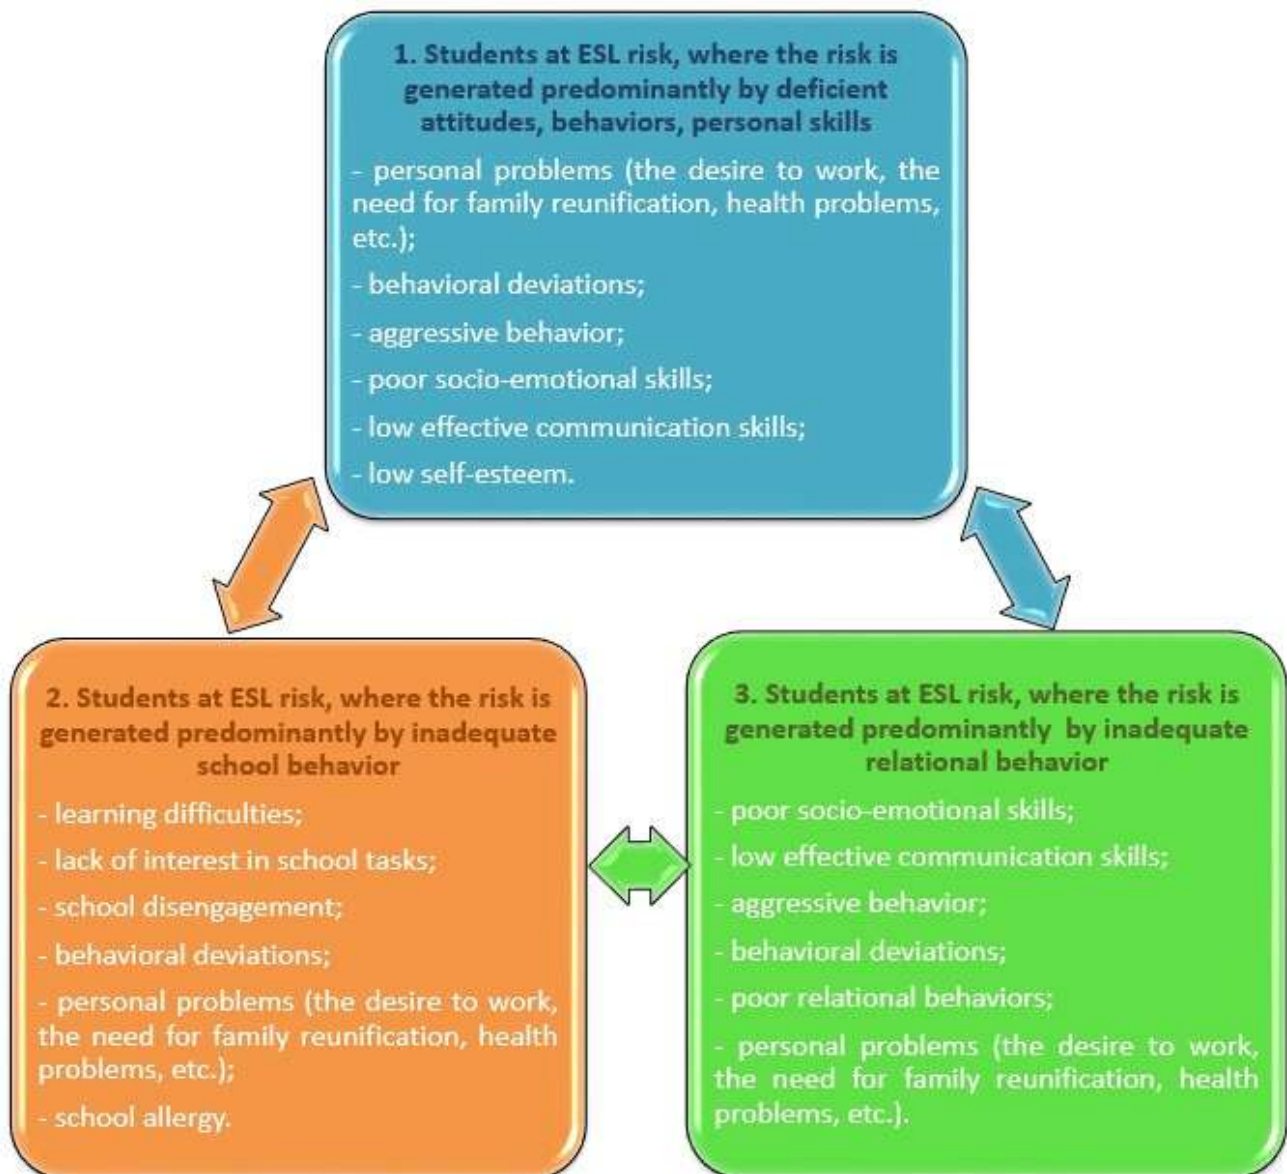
1. Students at ESL risk, where the risk is generated predominantly by deficient attitudes, behaviors, personal skills

- personal problems (the desire to work, the need for family reunification, health problems, etc.);

- behavioral deviations;

- aggressive behavior;

- poor socio-emotional skills;

- low effective communication skills;

- low self-esteem.

2. Students at ESL risk, where the risk is generated predominantly by inadequate school behavior

- learning difficulties;

- lack of interest in school tasks;

- school disengagement;

- behavioral deviations;

- personal problems (the desire to work, the need for family reunification, health problems, etc.);

- school allergy.

3. Students at ESL risk, where the risk is generated predominantly by inadequate relational behavior

- poor socio-emotional skills;

- low effective communication skills;

- aggressive behavior;

- behavioral deviations;

- poor relational behaviors;

- personal problems (the desire to work, the need for family reunification, health problems, etc.).